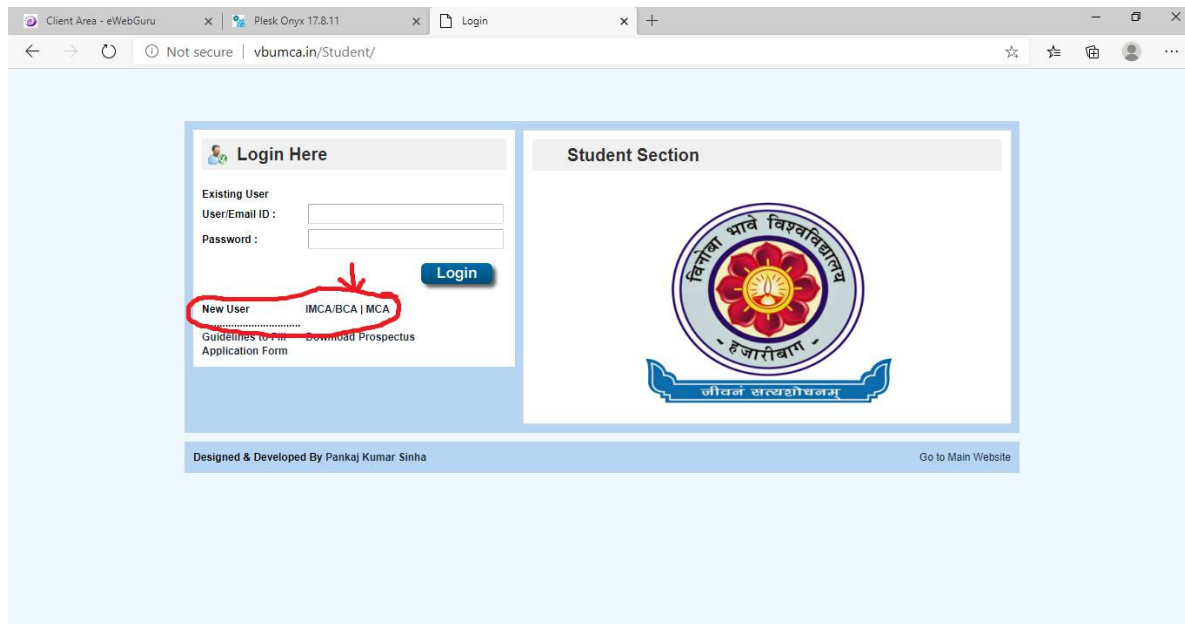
Client Area - eWebGuru
Plesk Onyx 17.8.11
Login

Not secure | vbumca.in/Student/

Login Here

Existing User
User/Email ID :
Password :

Login

New User IMCA/BCA | MCA
Guidelines to Fill Application Form Download Prospectus

Student Section

विनोबा भावे विश्वविद्यालय
हजारीबाग
जीवनं सत्यशोधनम्

Designed & Developed By Pankaj Kumar Sinha
Go to Main Website